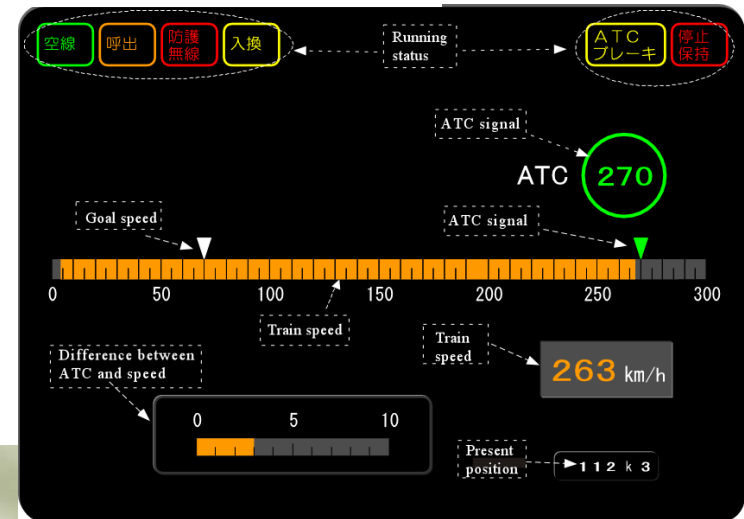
空線 呼出 防護無線 入換

Running status

ATC ブレーキ 停止保持

ATC signal

ATC 270

Goal speed

ATC signal

0 50 100 150 200 250 300

Train speed

Difference between ATC and speed

Train speed

263 km/h

0 5 10

Present position

112 k 3